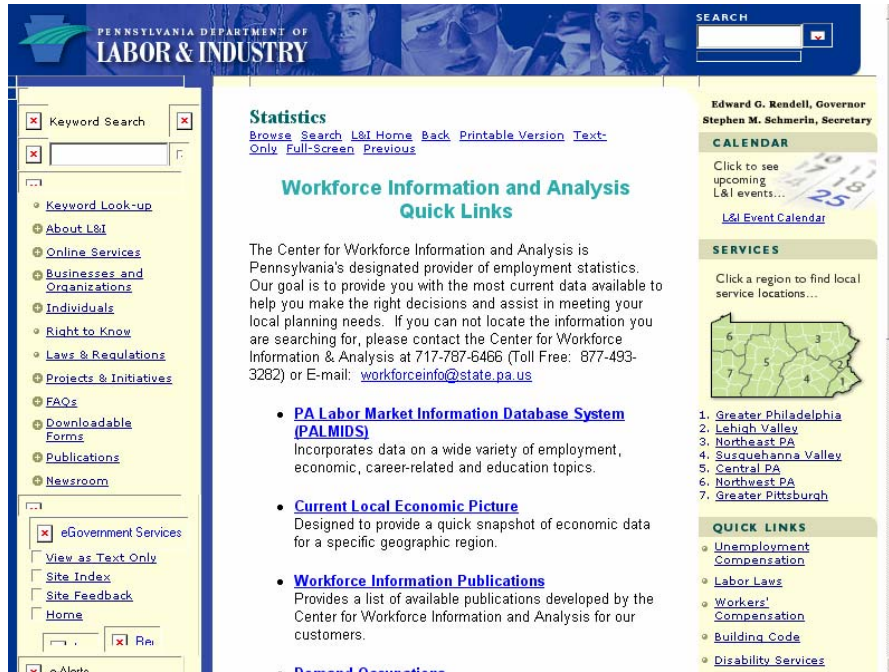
PENNSYLVANIA DEPARTMENT OF LABOR & INDUSTRY

SEARCH

Keyword Search

Keyword Look-up
About L&I
Online Services
Businesses and Organizations
Individuals
Right to Know
Laws & Regulations
Projects & Initiatives
FAQs
Downloadable Forms
Publications
Newsroom

eGovernment Services
View as Text Only
Site Index
Site Feedback
Home

Be

e-Alerts

Statistics
Browse Search L&I Home Back Printable Version Text-Only Full-Screen Previous

Workforce Information and Analysis Quick Links

The Center for Workforce Information and Analysis is Pennsylvania's designated provider of employment statistics. Our goal is to provide you with the most current data available to help you make the right decisions and assist in meeting your local planning needs. If you can not locate the information you are searching for, please contact the Center for Workforce Information & Analysis at 717-787-6466 (Toll Free: 877-493-3282) or E-mail: workforceinfo@state.pa.us

• PA Labor Market Information Database System (PALMIDS)
Incorporates data on a wide variety of employment, economic, career-related and education topics.

• Current Local Economic Picture
Designed to provide a quick snapshot of economic data for a specific geographic region.

• Workforce Information Publications
Provides a list of available publications developed by the Center for Workforce Information and Analysis for our customers.

• Demand Occupations

Edward G. Rendell, Governor
Stephen M. Schmerin, Secretary

CALENDAR
Click to see upcoming L&I events...
L&I Event Calendar

SERVICES
Click a region to find local service locations...

6 3 5 2 7 4 1

1. Greater Philadelphia
2. Lehigh Valley
3. Northeast PA
4. Susquehanna Valley
5. Central PA
6. Northwest PA
7. Greater Pittsburgh

QUICK LINKS
Unemployment Compensation
Labor Laws
Workers' Compensation
Building Code
Disability Services